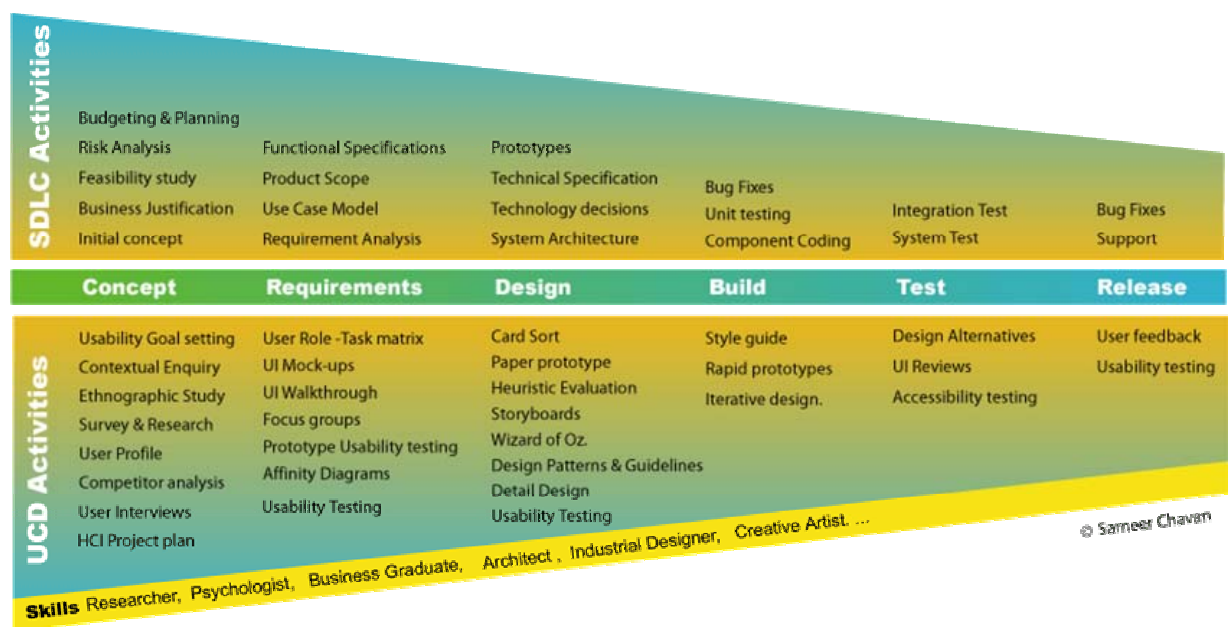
SDLC Activities

Budgeting & Planning
Risk Analysis
Feasibility study
Business Justification
Initial concept

Functional Specifications
Product Scope
Use Case Model
Requirement Analysis

Prototypes
Technical Specification
Technology decisions
System Architecture

Bug Fixes
Unit testing
Component Coding

Integration Test
System Test

Bug Fixes
Support

Concept | Requirements | Design | Build | Test | Release

UCD Activities

Usability Goal setting
Contextual Enquiry
Ethnographic Study
Survey & Research
User Profile
Competitor analysis
User Interviews
HCI Project plan

User Role -Task matrix
UI Mock-ups
UI Walkthrough
Focus groups
Prototype Usability testing
Affinity Diagrams
Usability Testing

Card Sort
Paper prototype
Heuristic Evaluation
Storyboards
Wizard of Oz.
Design Patterns & Guidelines
Detail Design
Usability Testing

Style guide
Rapid prototypes
Iterative design.

Design Alternatives
UI Reviews
Accessibility testing

User feedback
Usability testing

© Sameer Chavan

Skills Researcher, Psychologist, Business Graduate, Architect, Industrial Designer, Creative Artist. ...